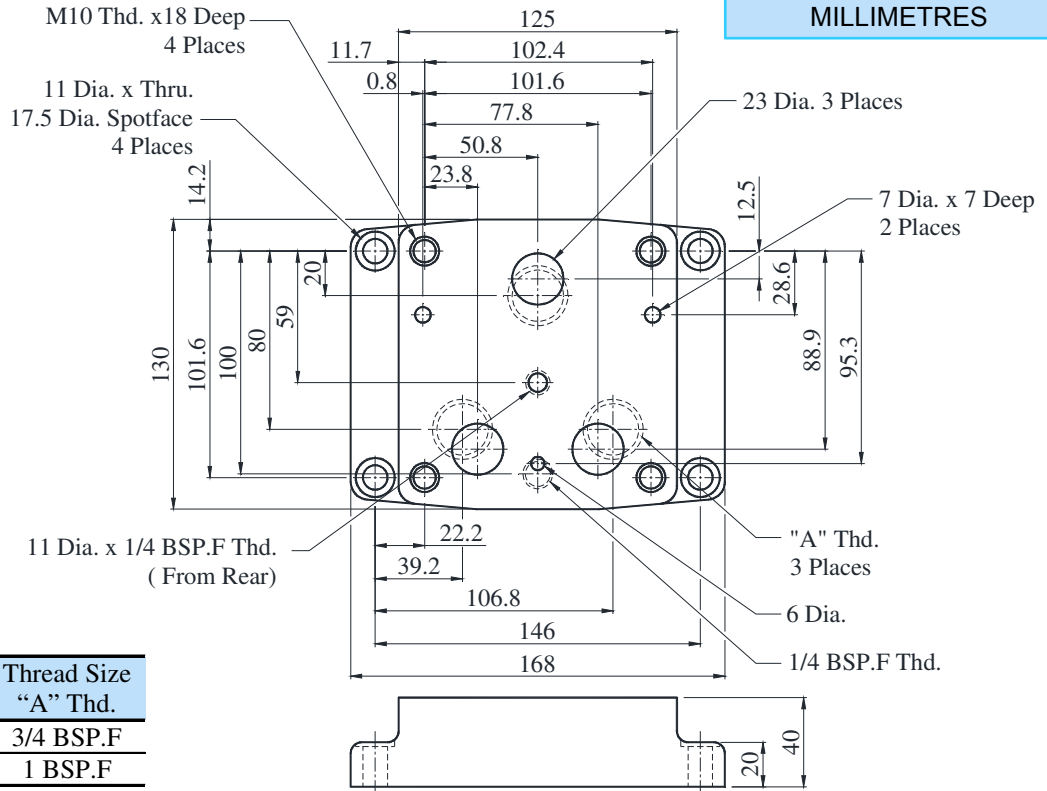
MILLIMETRES

M10 Thd. x18 Deep
4 Places

11 Dia. x Thru.
17.5 Dia. Spotface
4 Places

125
11.7
102.4
0.8
101.6
77.8
50.8
23.8
14.2

23 Dia. 3 Places

12.5
7 Dia. x 7 Deep
2 Places

20
28.6
59
130
101.6
100
80
88.9
95.3

11 Dia. x 1/4 BSP.F Thd.
( From Rear)

22.2
39.2
106.8
146
168

"A" Thd.
3 Places

6 Dia.

1/4 BSP.F Thd.

| Thread Size "A" Thd. |
|---|
| 3/4 BSP.F |
| 1 BSP.F |

20
40